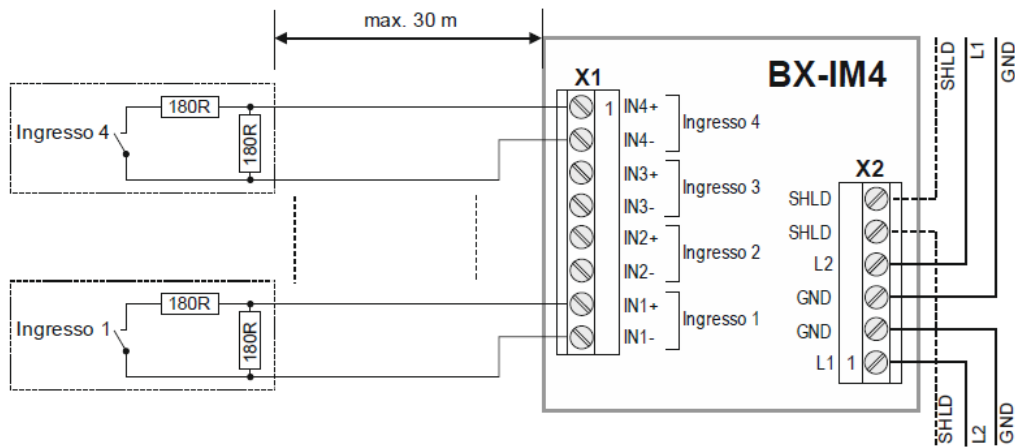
max. 30 m

BX-IM4

X1

Ingresso 4

180R

180R

1 IN4+

IN4-

Ingresso 4

IN3+

IN3-

Ingresso 3

IN2+

IN2-

Ingresso 2

Ingresso 1

180R

180R

IN1+

IN1-

Ingresso 1

X2

SHLD

SHLD

L2

GND

GND

L1 1

SHLD L1 GND

SHLD L2 GND